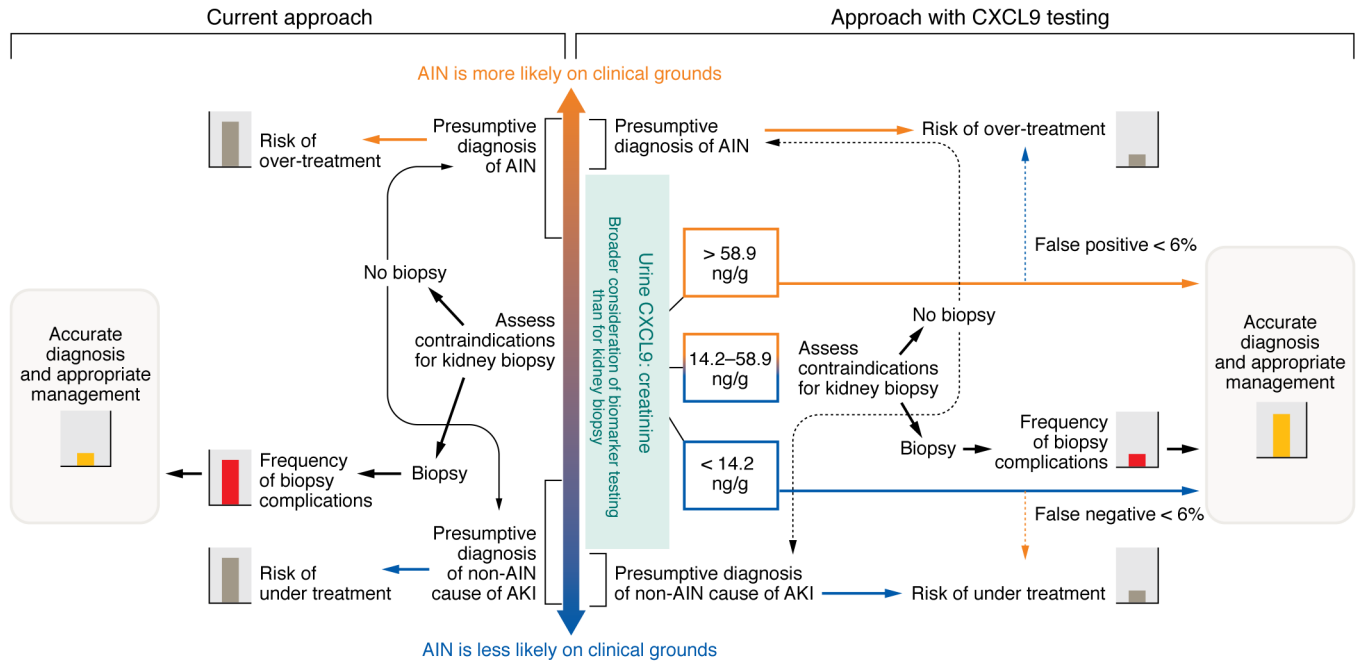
Current approach

Approach with CXCL9 testing

AIN is more likely on clinical grounds

Risk of over-treatment

Presumptive diagnosis of AIN

No biopsy

Assess contraindications for kidney biopsy

Accurate diagnosis and appropriate management

Frequency of biopsy complications

Biopsy

Presumptive diagnosis of non-AIN cause of AKI

Risk of under treatment

Urine CXCL9: creatinine

Broader consideration of biomarker testing than for kidney biopsy

Presumptive diagnosis of AIN

Risk of over-treatment

> 58.9 ng/g

False positive < 6%

14.2–58.9 ng/g

No biopsy

Assess contraindications for kidney biopsy

Biopsy

Frequency of biopsy complications

< 14.2 ng/g

False negative < 6%

Accurate diagnosis and appropriate management

Presumptive diagnosis of non-AIN cause of AKI

Risk of under treatment

AIN is less likely on clinical grounds